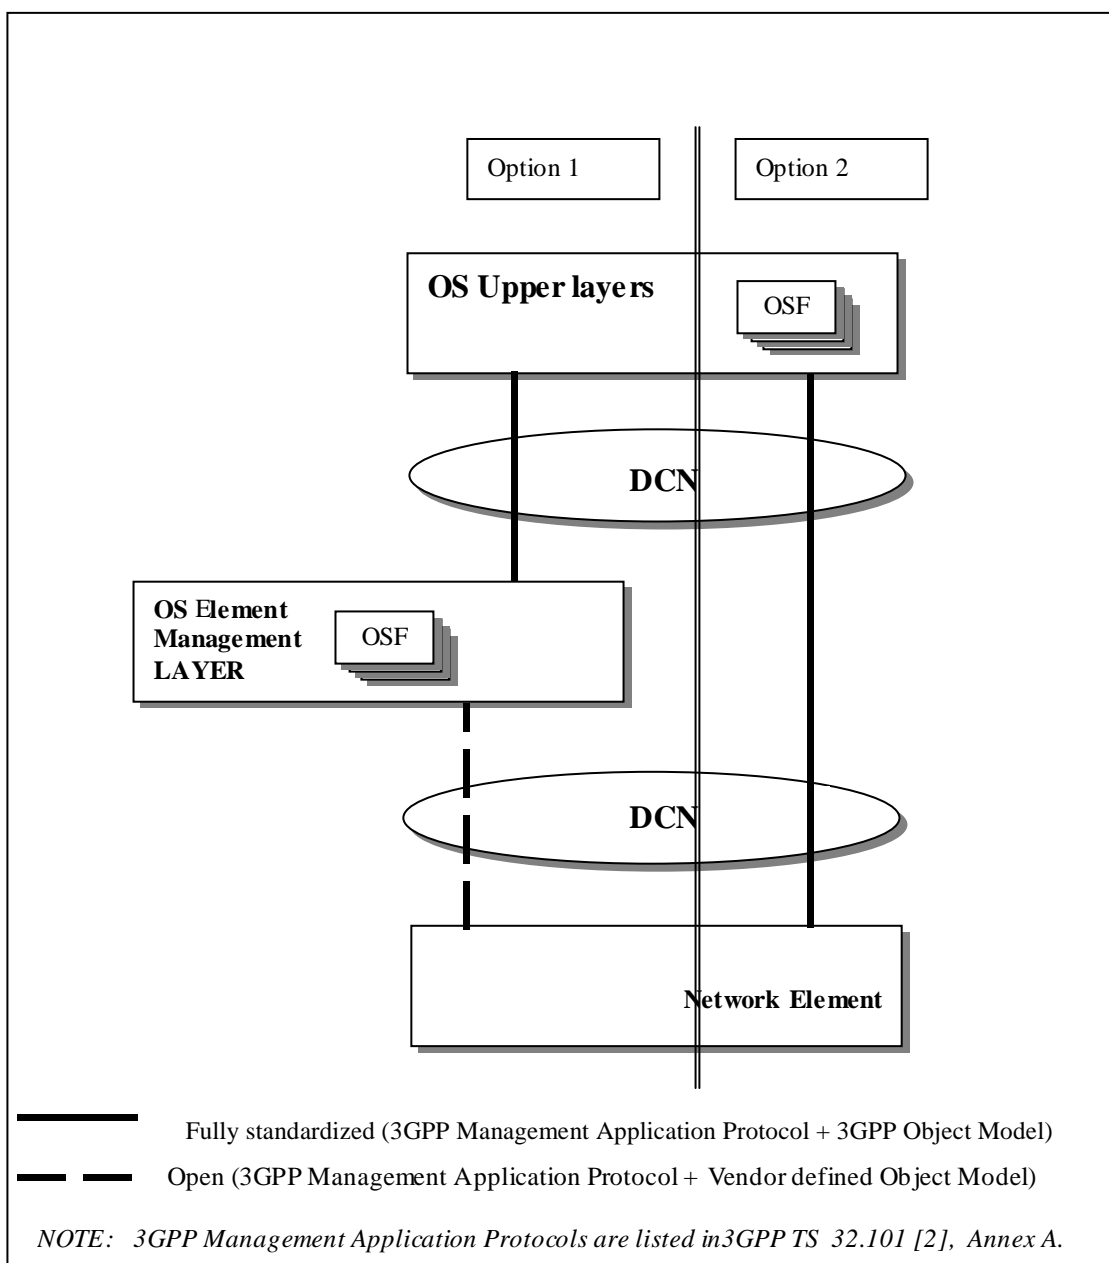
Option 1

Option 2

OS Upper layers

OSF

DCN

OS Element Management LAYER

OSF

DCN

Network Element

Fully standardized (3GPP Management Application Protocol + 3GPP Object Model)

Open (3GPP Management Application Protocol + Vendor defined Object Model)

NOTE: 3GPP Management Application Protocols are listed in3GPP TS 32.101 [2], Annex A.